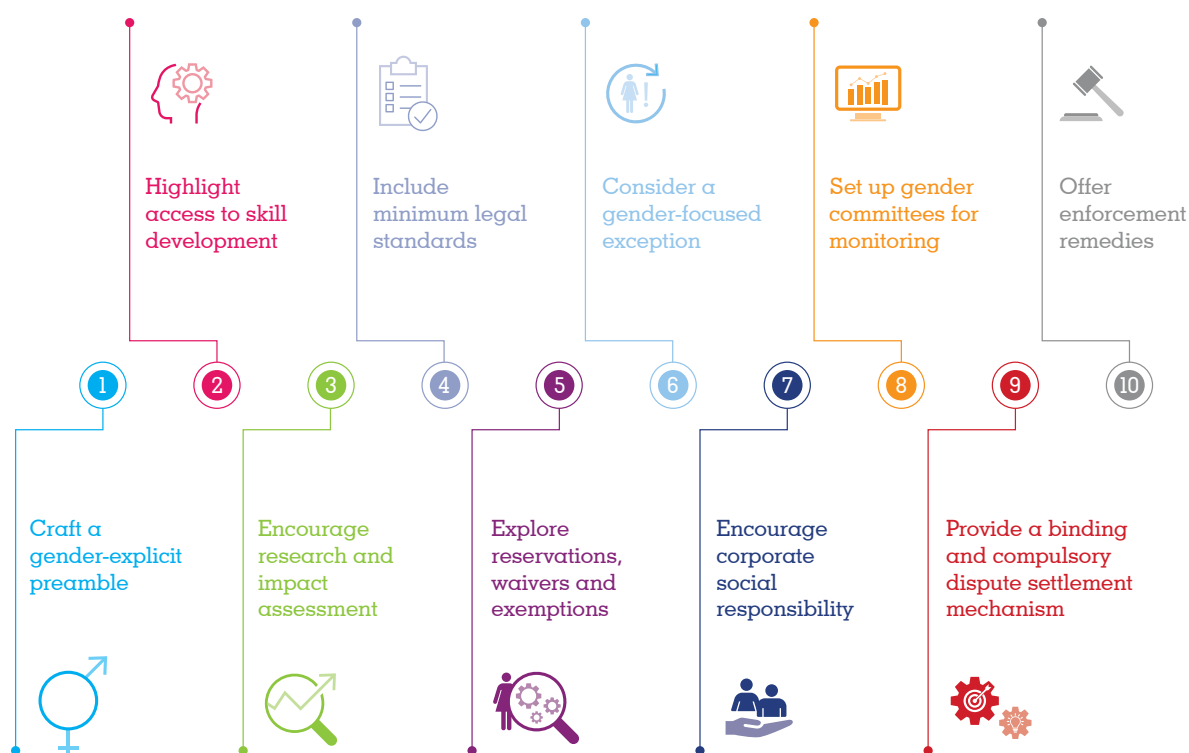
Highlight access to skill development

Include minimum legal standards

Consider a gender-focused exception

Set up gender committees for monitoring

Offer enforcement remedies

1 2 3 4 5 6 7 8 9 10

Craft a gender-explicit preamble

Encourage research and impact assessment

Explore reservations, waivers and exemptions

Encourage corporate social responsibility

Provide a binding and compulsory dispute settlement mechanism